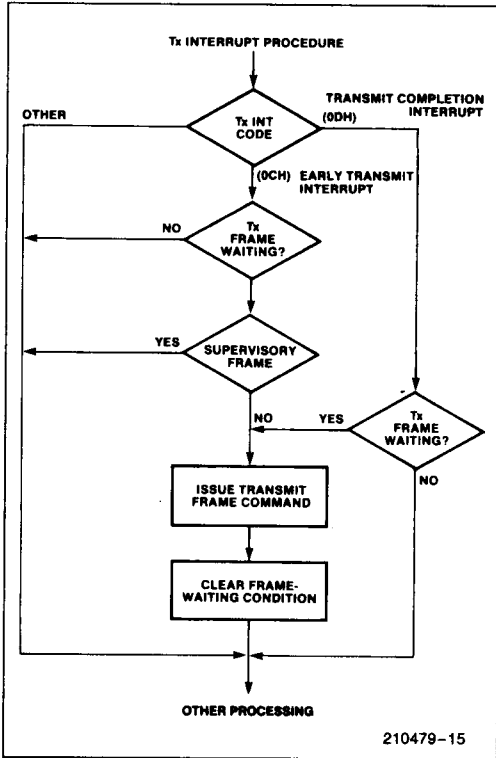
Tx INTERRUPT PROCEDURE

OTHER

Tx INT CODE

TRANSMIT COMPLETION INTERRUPT

(0DH)

(0CH) EARLY TRANSMIT INTERRUPT

NO

Tx FRAME WAITING?

YES

SUPERVISORY FRAME

NO

YES

Tx FRAME WAITING?

NO

ISSUE TRANSMIT FRAME COMMAND

CLEAR FRAME-WAITING CONDITION

OTHER PROCESSING

210479-15